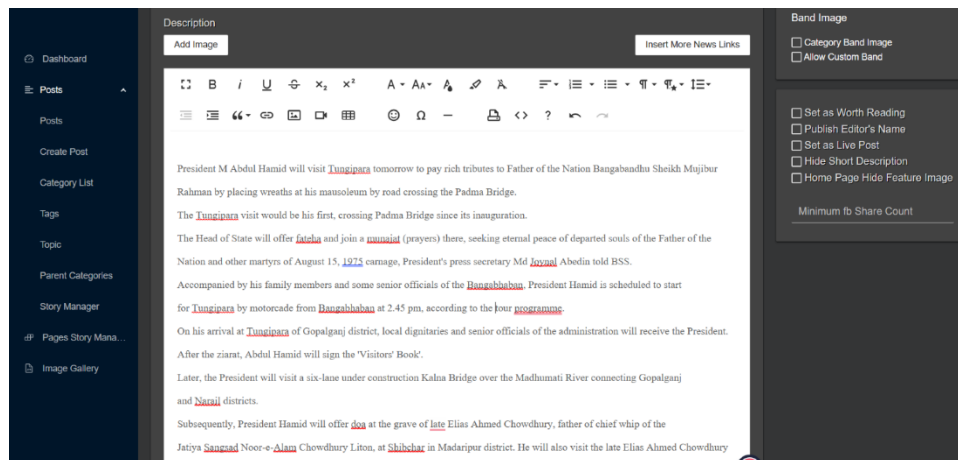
Dashboard
Posts
Posts
Create Post
Category List
Tags
Topic
Parent Categories
Story Manager
Pages Story Mana...
Image Gallery

Description
Add Image
Insert More News Links

President M Abdul Hamid will visit Tungipara tomorrow to pay rich tributes to Father of the Nation Bangabandhu Sheikh Mujibur Rahman by placing wreaths at his mausoleum by road crossing the Padma Bridge.

The Tungipara visit would be his first, crossing Padma Bridge since its inauguration.

The Head of State will offer fateha and join a munajat (prayers) there, seeking eternal peace of departed souls of the Father of the Nation and other martyrs of August 15, 1975 carnage, President's press secretary Md Joynal Abedin told BSS.

Accompanied by his family members and some senior officials of the Bangabhaban, President Hamid is scheduled to start for Tungipara by motorcade from Bangabhaban at 2.45 pm, according to the tour programme.

On his arrival at Tungipara of Gopalganj district, local dignitaries and senior officials of the administration will receive the President.

After the ziarat, Abdul Hamid will sign the 'Visitors' Book'.

Later, the President will visit a six-lane under construction Kalna Bridge over the Madhumati River connecting Gopalganj and Narail districts.

Subsequently, President Hamid will offer doa at the grave of late Elias Ahmed Chowdhury, father of chief whip of the Jatiya Sangsad Noor-e-Alam Chowdhury Liton, at Shibchar in Madaripur district. He will also visit the late Elias Ahmed Chowdhury

Band Image
Category Band Image
Allow Custom Band

Set as Worth Reading
Publish Editor's Name
Set as Live Post
Hide Short Description
Home Page Hide Feature Image
Minimum fb Share Count